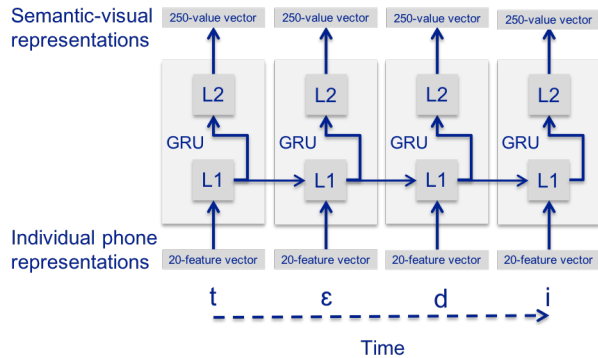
Semantic-visual representations

250-value vector

250-value vector

250-value vector

250-value vector

L2

L2

L2

L2

GRU

GRU

GRU

GRU

L1

L1

L1

L1

Individual phone representations

20-feature vector

20-feature vector

20-feature vector

20-feature vector

t

ɛ

d

i

Time